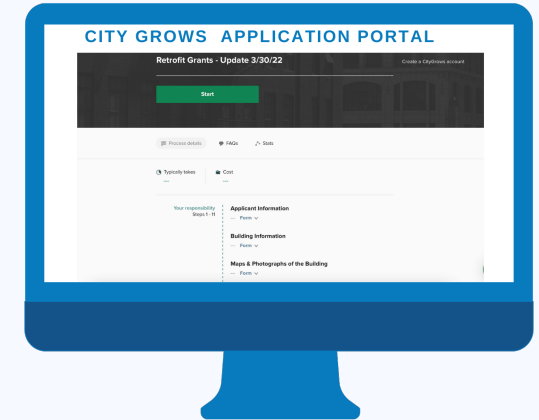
CITY GROWS APPLICATION PORTAL

Retrofit Grants - Update 3/30/22

Create a CityGrows account

Start

Process details

FAQs

Stats

Typically takes

—

Cost

—

Your responsibility
Steps 1 - 11

Applicant Information

— Form

Building Information

— Form

Maps & Photographs of the Building

— Form